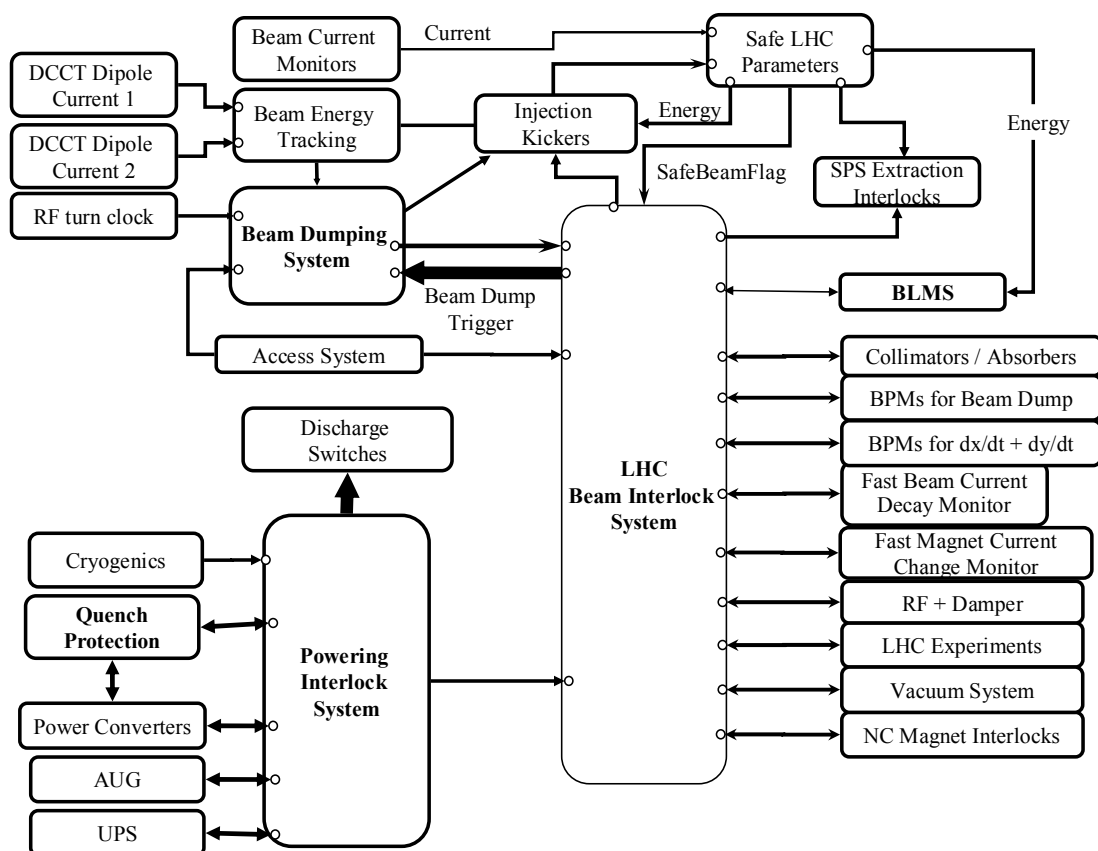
Beam Current Monitors

Current

Safe LHC Parameters

DCCT Dipole Current 1

DCCT Dipole Current 2

Beam Energy Tracking

Injection Kickers

Energy

Energy

SafeBeamFlag

SPS Extraction Interlocks

RF turn clock

Beam Dumping System

Beam Dump Trigger

BLMS

Access System

Collimators / Absorbers

BPMs for Beam Dump

BPMs for dx/dt + dy/dt

Discharge Switches

LHC Beam Interlock System

Fast Beam Current Decay Monitor

Cryogenics

Fast Magnet Current Change Monitor

Quench Protection

RF + Damper

Powering Interlock System

LHC Experiments

Vacuum System

Power Converters

NC Magnet Interlocks

AUG

UPS